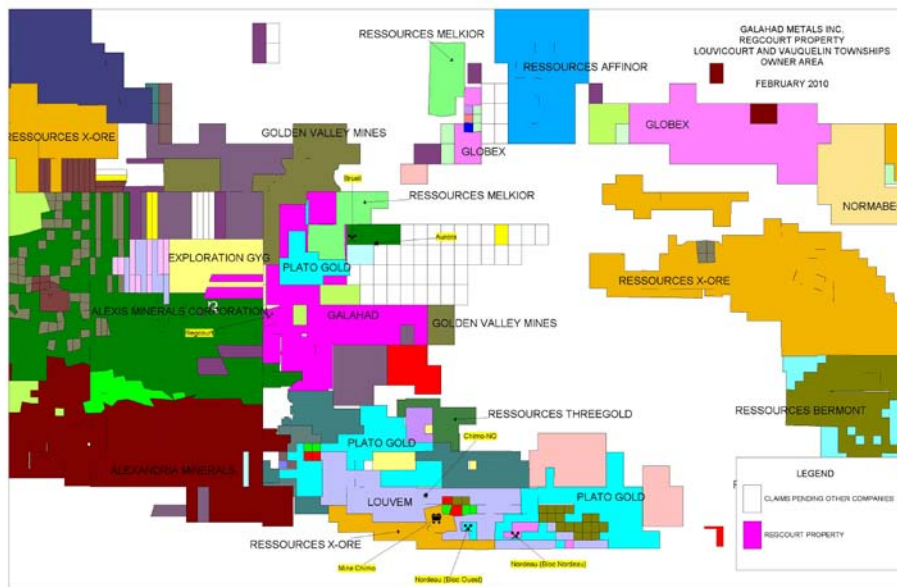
GALAHAD METALS INC.
REGCOURT PROPERTY
LOUVICOURT AND VAUQUELIN TOWNSHIPS
OWNER AREA

FEBRUARY 2010

RESSOURCES MELKIOR

RESSOURCES AFFINOR

RESSOURCES X-ORE

GOLDEN VALLEY MINES

GLOBEX

GLOBEX

Bruell

RESSOURCES MELKIOR

NORMABE

Aurora

EXPLORATION GYG

PLATO GOLD

RESSOURCES X-ORE

ALEXIS MINERALS CORPORATION

Regcourt

GALAHAD

GOLDEN VALLEY MINES

RESSOURCES BERMONT

RESSOURCES THREEGOLD

PLATO GOLD

Chimo-NO

ALEXANDRIA MINERALS

LEGEND

LOUVEM

PLATO GOLD

CLAIMS PENDING OTHER COMPANIES

RESSOURCES X-ORE

REGCOURT PROPERTY

Mine Chimo

Nordeau (Bloc Ouest)

Nordeau (Bloc Nordeau)